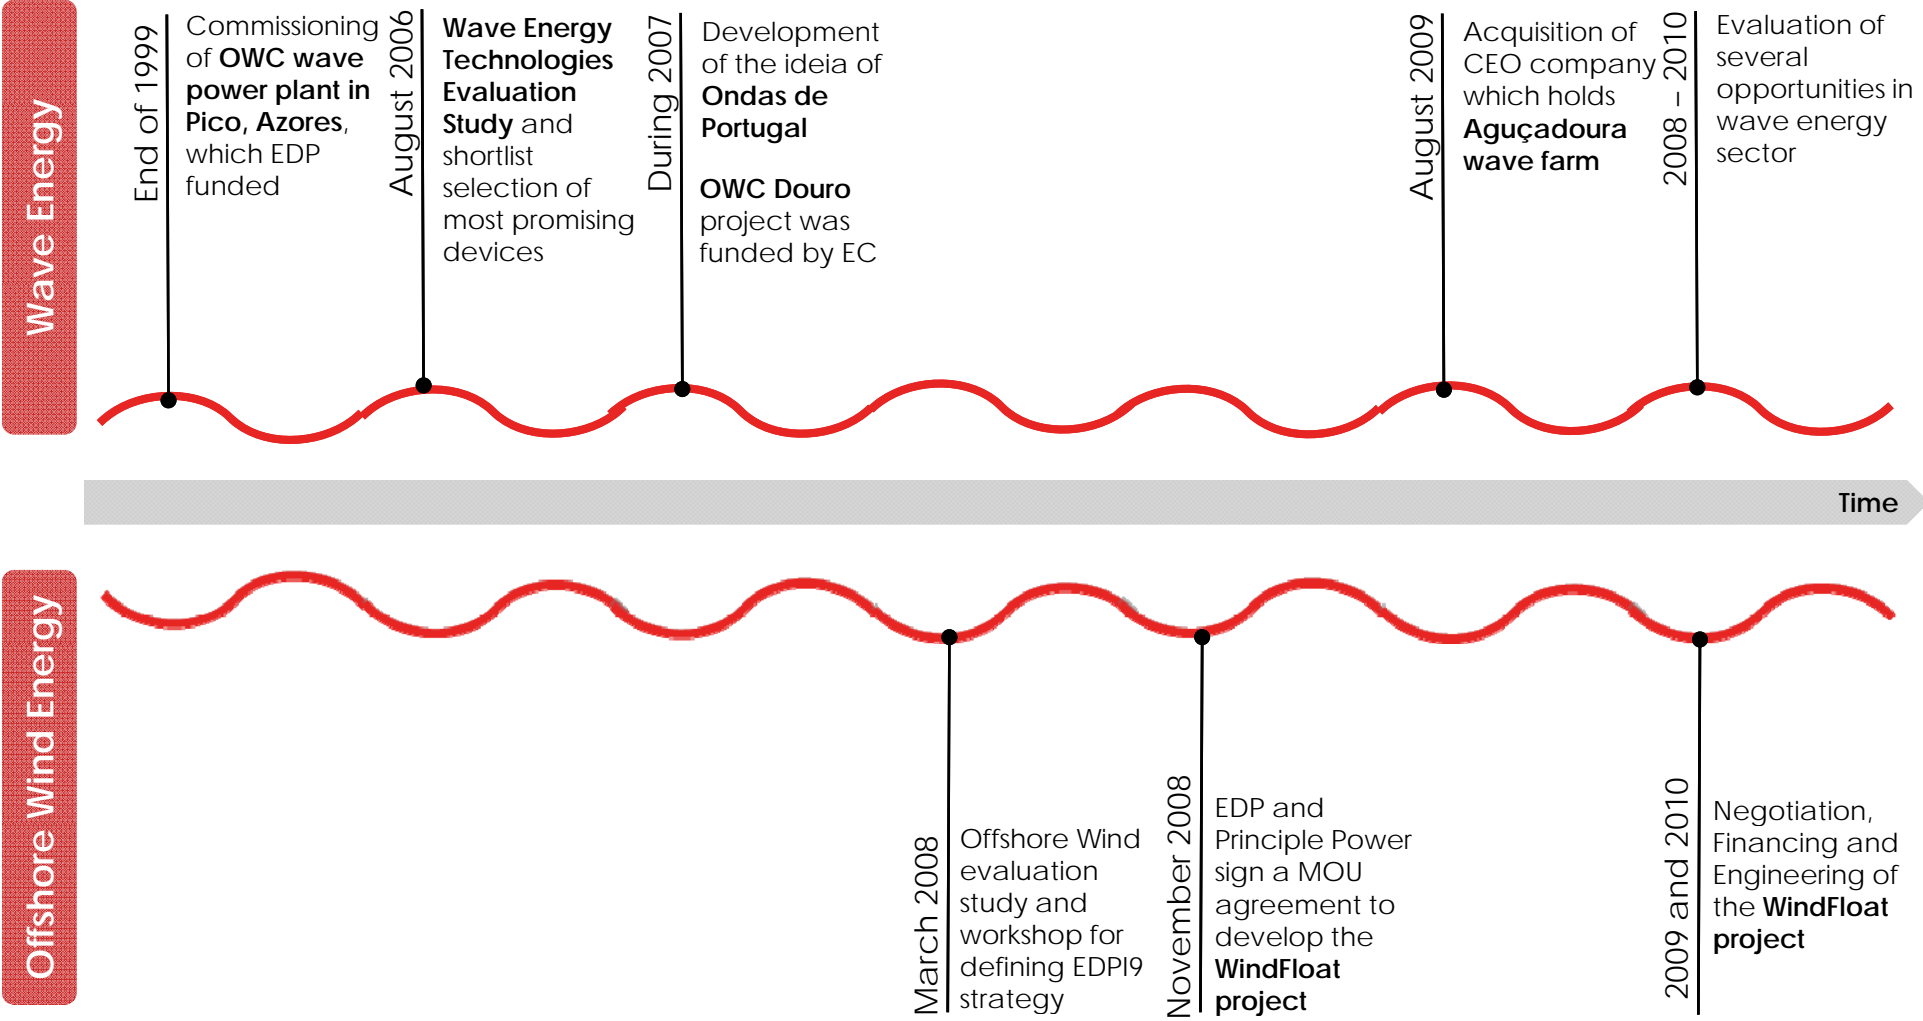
Wave Energy

End of 1999
Commissioning of OWC wave power plant in Pico, Azores, which EDP funded

August 2006
Wave Energy Technologies Evaluation Study and shortlist selection of most promising devices

During 2007
Development of the ideia of Ondas de Portugal

OWC Douro project was funded by EC

August 2009
Acquisition of CEO company which holds Aguçadoura wave farm

2008 – 2010
Evaluation of several opportunities in wave energy sector

Time

Offshore Wind Energy

March 2008
Offshore Wind evaluation study and workshop for defining EDPI9 strategy

November 2008
EDP and Principle Power sign a MOU agreement to develop the WindFloat project

2009 and 2010
Negotiation, Financing and Engineering of the WindFloat project